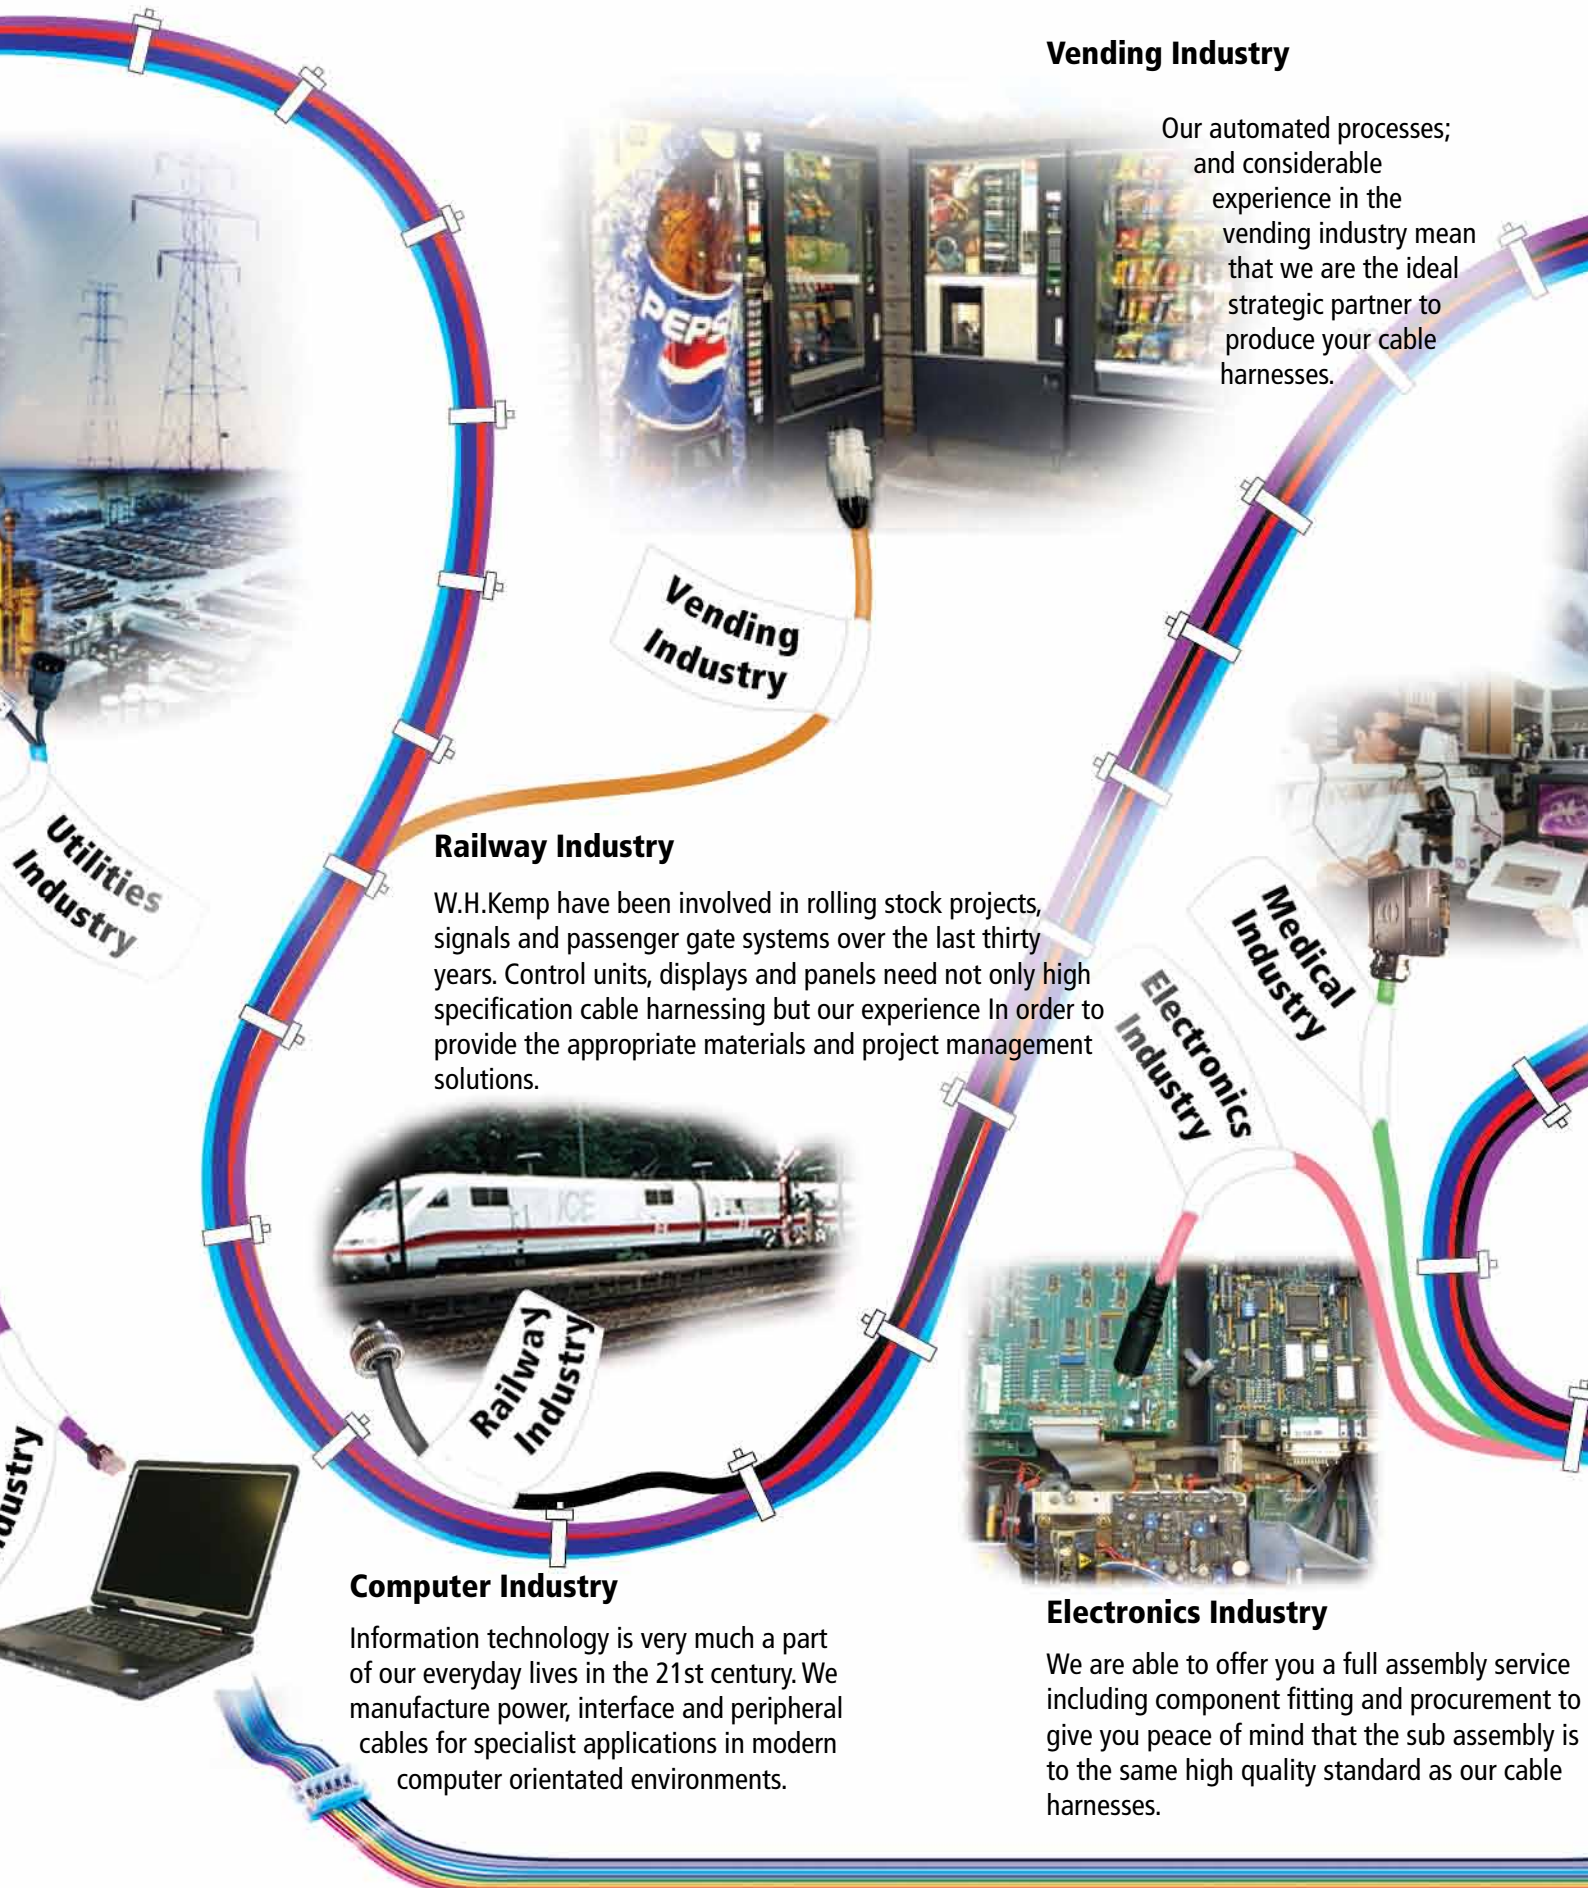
Vending Industry

Our automated processes; and considerable experience in the vending industry mean that we are the ideal strategic partner to produce your cable harnesses.

PEPSI

Vending Industry

Utilities Industry

Railway Industry

W.H.Kemp have been involved in rolling stock projects, signals and passenger gate systems over the last thirty years. Control units, displays and panels need not only high specification cable harnessing but our experience In order to provide the appropriate materials and project management solutions.

Medical Industry

Electronics Industry

ICE

Railway Industry

dustry

Computer Industry

Information technology is very much a part of our everyday lives in the 21st century. We manufacture power, interface and peripheral cables for specialist applications in modern computer orientated environments.

Electronics Industry

We are able to offer you a full assembly service including component fitting and procurement to give you peace of mind that the sub assembly is to the same high quality standard as our cable harnesses.